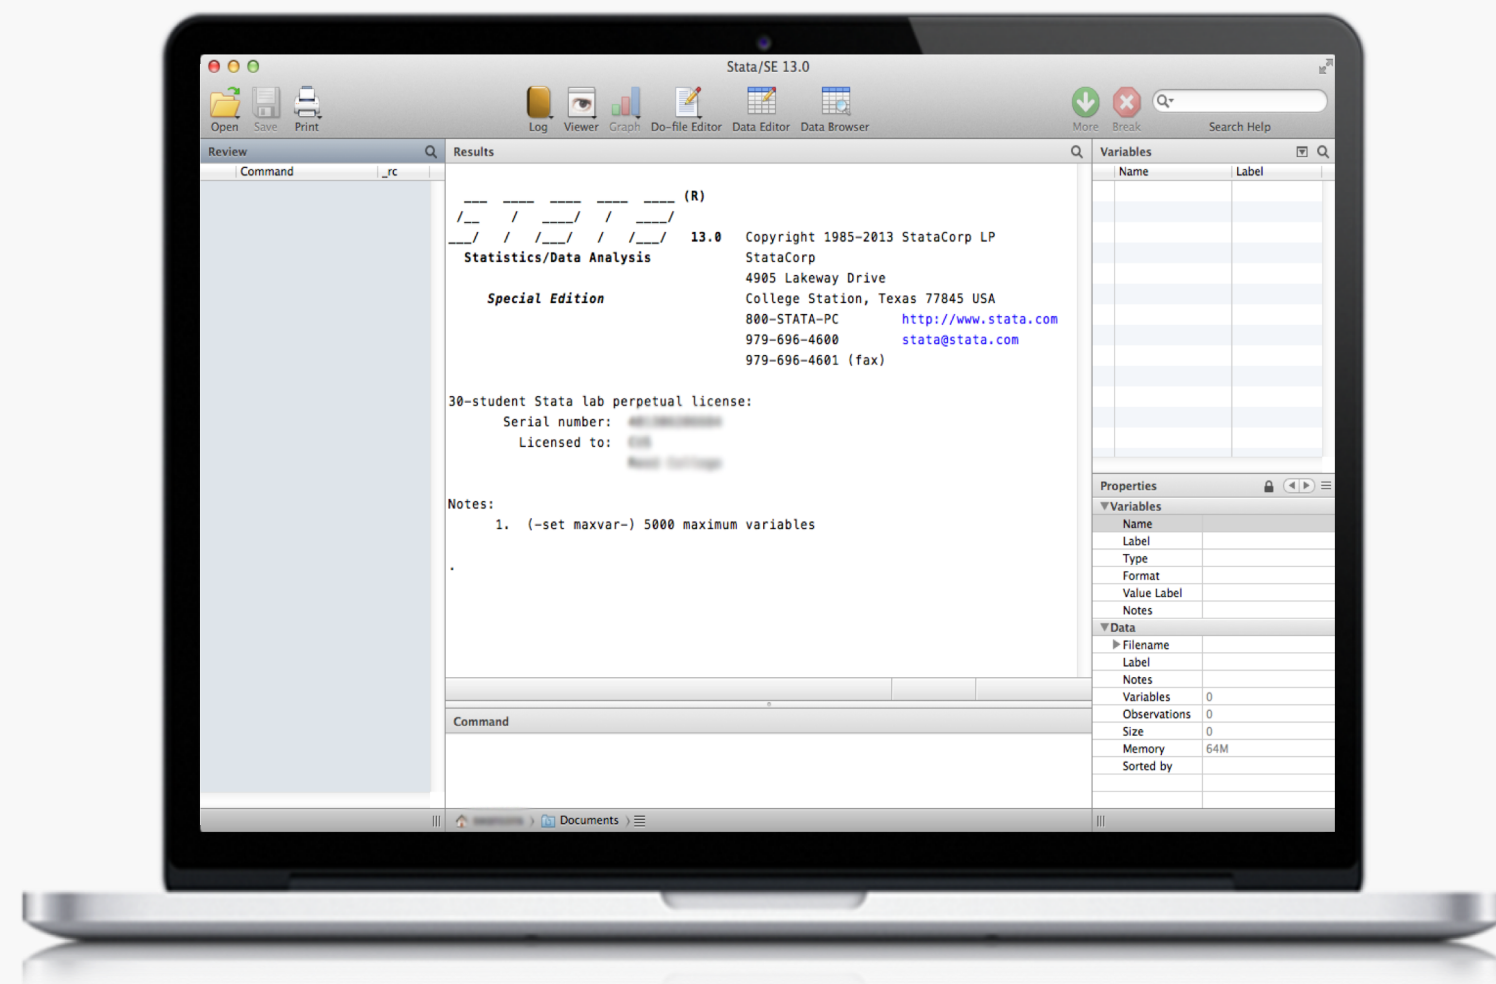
Stata/SE 13.0

Open Save Print

Log Viewer Graph Do-file Editor Data Editor Data Browser

More Break

Search Help

Review

Command _rc

Results

___ ____ ____ ____ ____ (R)
/__ / ____/ / ____/
___/ / /___/ / /___/ 13.0 Copyright 1985-2013 StataCorp LP

Statistics/Data Analysis StataCorp
4905 Lakeway Drive
Special Edition College Station, Texas 77845 USA
800-STATA-PC http://www.stata.com
979-696-4600 stata@stata.com
979-696-4601 (fax)

30-student Stata lab perpetual license:
Serial number: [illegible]
Licensed to: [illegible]
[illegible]

Notes:
1. (-set maxvar-) 5000 maximum variables

.

Command

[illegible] Documents

Variables

Name Label

Properties

Variables

Name

Label

Type

Format

Value Label

Notes

Data

Filename

Label

Notes

Variables 0

Observations 0

Size 0

Memory 64M

Sorted by